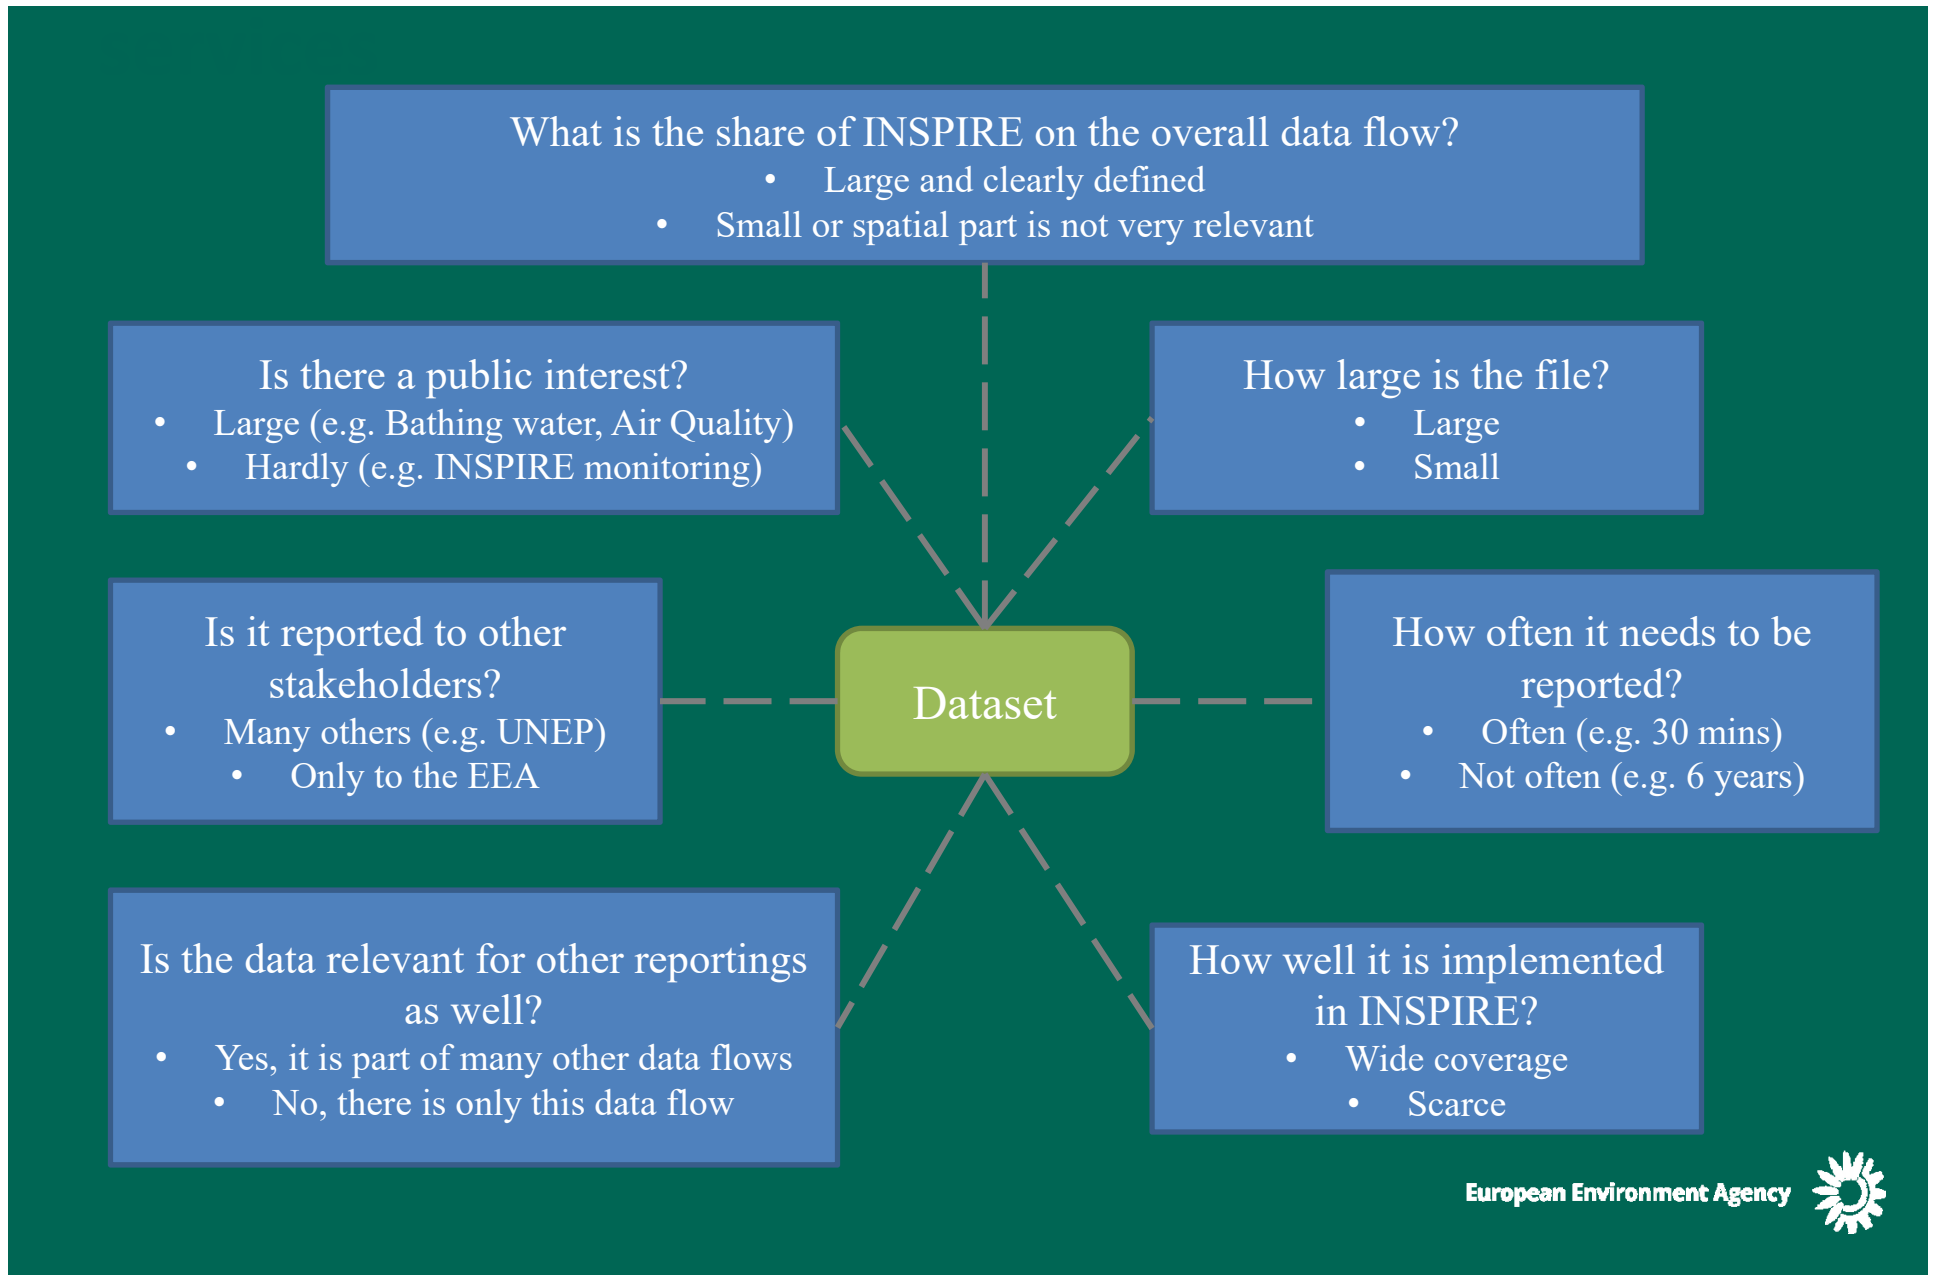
What is the share of INSPIRE on the overall data flow?
- Large and clearly defined
- Small or spatial part is not very relevant

Is there a public interest?
- Large (e.g. Bathing water, Air Quality)
- Hardly (e.g. INSPIRE monitoring)

How large is the file?
- Large
- Small

Is it reported to other stakeholders?
- Many others (e.g. UNEP)
- Only to the EEA

Dataset

How often it needs to be reported?
- Often (e.g. 30 mins)
- Not often (e.g. 6 years)

Is the data relevant for other reportings as well?
- Yes, it is part of many other data flows
- No, there is only this data flow

How well it is implemented in INSPIRE?
- Wide coverage
- Scarce

European Environment Agency